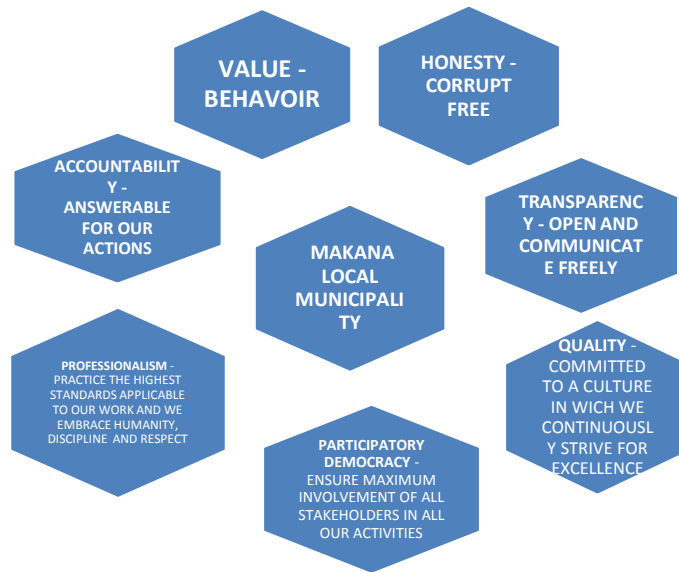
VALUE - BEHAVOIR

HONESTY - CORRUPT FREE

ACCOUNTABILITY - ANSWERABLE FOR OUR ACTIONS

TRANSPARENCY - OPEN AND COMMUNICATE FREELY

MAKANA LOCAL MUNICIPALITY

PROFESSIONALISM - PRACTICE THE HIGHEST STANDARDS APPLICABLE TO OUR WORK AND WE EMBRACE HUMANITY, DISCIPLINE AND RESPECT

QUALITY - COMMITTED TO A CULTURE IN WICH WE CONTINUOUSLY STRIVE FOR EXCELLENCE

PARTICIPATORY DEMOCRACY - ENSURE MAXIMUM INVOLVEMENT OF ALL STAKEHOLDERS IN ALL OUR ACTIVITIES